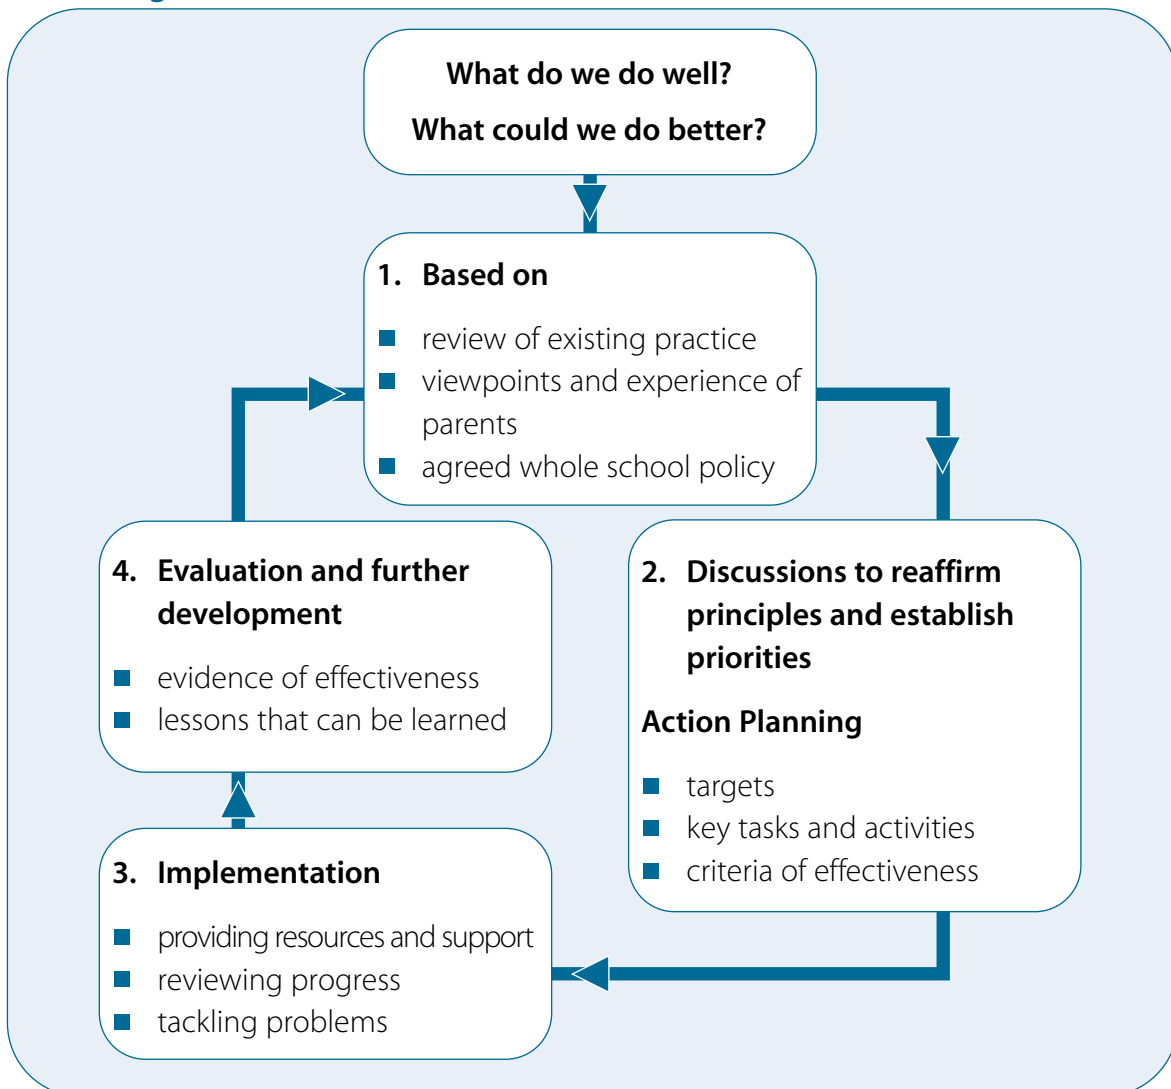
What do we do well?
What could we do better?

1. Based on

- review of existing practice
- viewpoints and experience of parents
- agreed whole school policy

2. Discussions to reaffirm principles and establish priorities

Action Planning

- targets
- key tasks and activities
- criteria of effectiveness

3. Implementation

- providing resources and support
- reviewing progress
- tackling problems

4. Evaluation and further development

- evidence of effectiveness
- lessons that can be learned